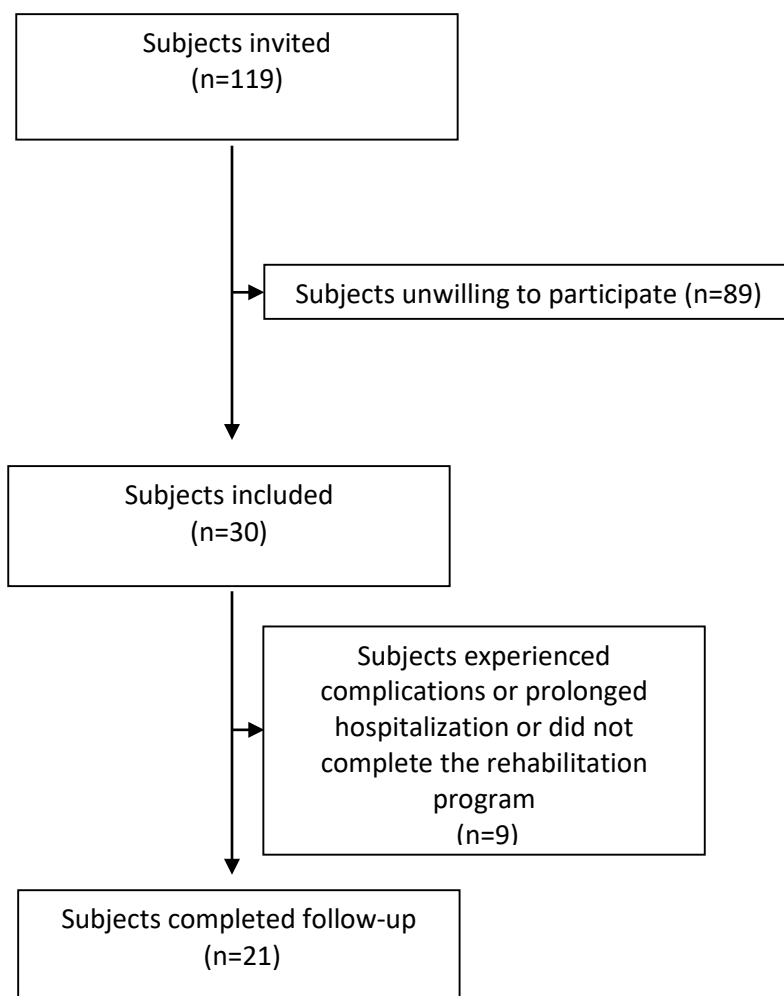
Subjects invited
(n=119)

Subjects unwilling to participate (n=89)

Subjects included
(n=30)

Subjects experienced complications or prolonged hospitalization or did not complete the rehabilitation program
(n=9)

Subjects completed follow-up
(n=21)